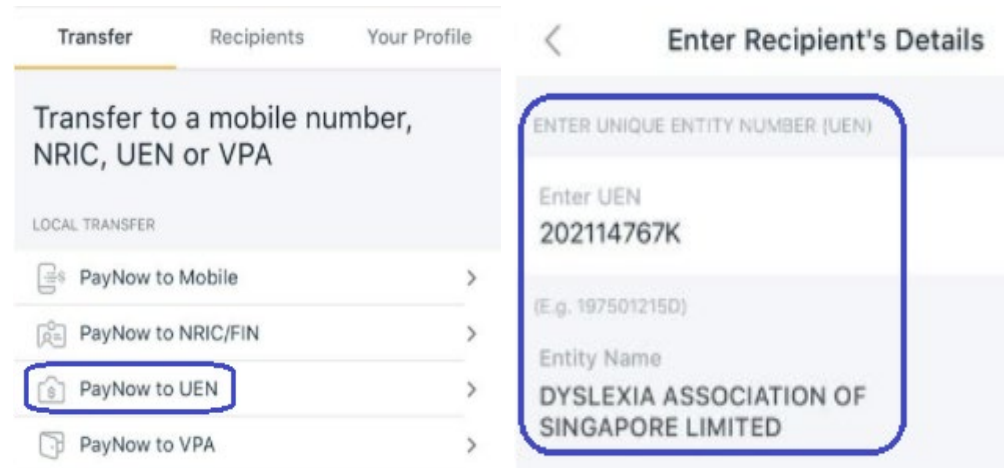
Transfer
Recipients
Your Profile

Transfer to a mobile number, NRIC, UEN or VPA

LOCAL TRANSFER

PayNow to Mobile

PayNow to NRIC/FIN

PayNow to UEN

PayNow to VPA

Enter Recipient's Details

ENTER UNIQUE ENTITY NUMBER (UEN)

Enter UEN
202114767K

(E.g. 197501215D)

Entity Name
DYSLEXIA ASSOCIATION OF SINGAPORE LIMITED